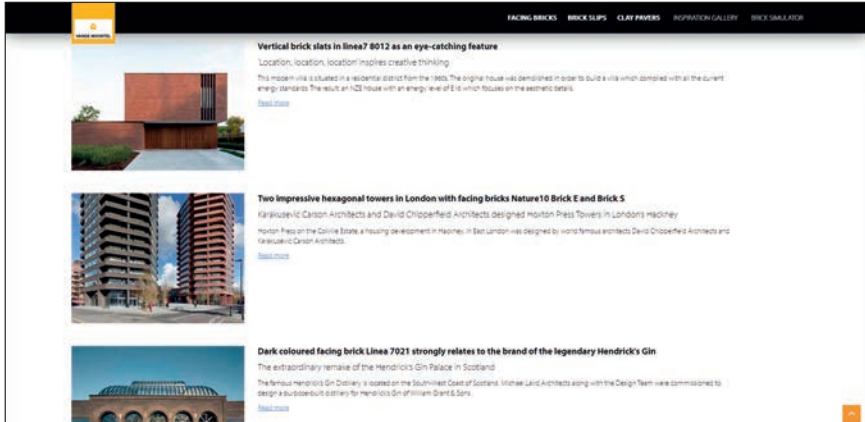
VANDE MOORTEL

FACING BRICKS BRICK SLIPS CLAY PAVERS INSPIRATION GALLERY BRICK SIMULATOR

Vertical brick slats in linea7 8012 as an eye-catching feature

'Location, location, location' inspires creative thinking

This modern villa is situated in a residential district from the 1960s. The original house was demolished in order to build a villa which complied with all the current energy standards. The result: an NZE house with an energy level of E16 which focuses on the aesthetic details.

Read more

Two impressive hexagonal towers in London with facing bricks Nature10 Brick E and Brick S

Karakusevic Carson Architects and David Chipperfield Architects designed Hoxton Press Towers in London's Hackney

Hoxton Press on the Colville Estate, a housing development in Hackney in East London was designed by world famous architects David Chipperfield Architects and Karakusevic Carson Architects.

Read more

Dark coloured facing brick Linea 7021 strongly relates to the brand of the legendary Hendrick's Gin

The extraordinary remake of the Hendrick's Gin Palace in Scotland

The famous Hendrick's Gin Distillery is located on the Southwest Coast of Scotland. Michael Laird Architects along with the Design Team were commissioned to design a purpose-built distillery for Hendrick's Gin of William Grant & Sons.

Read more